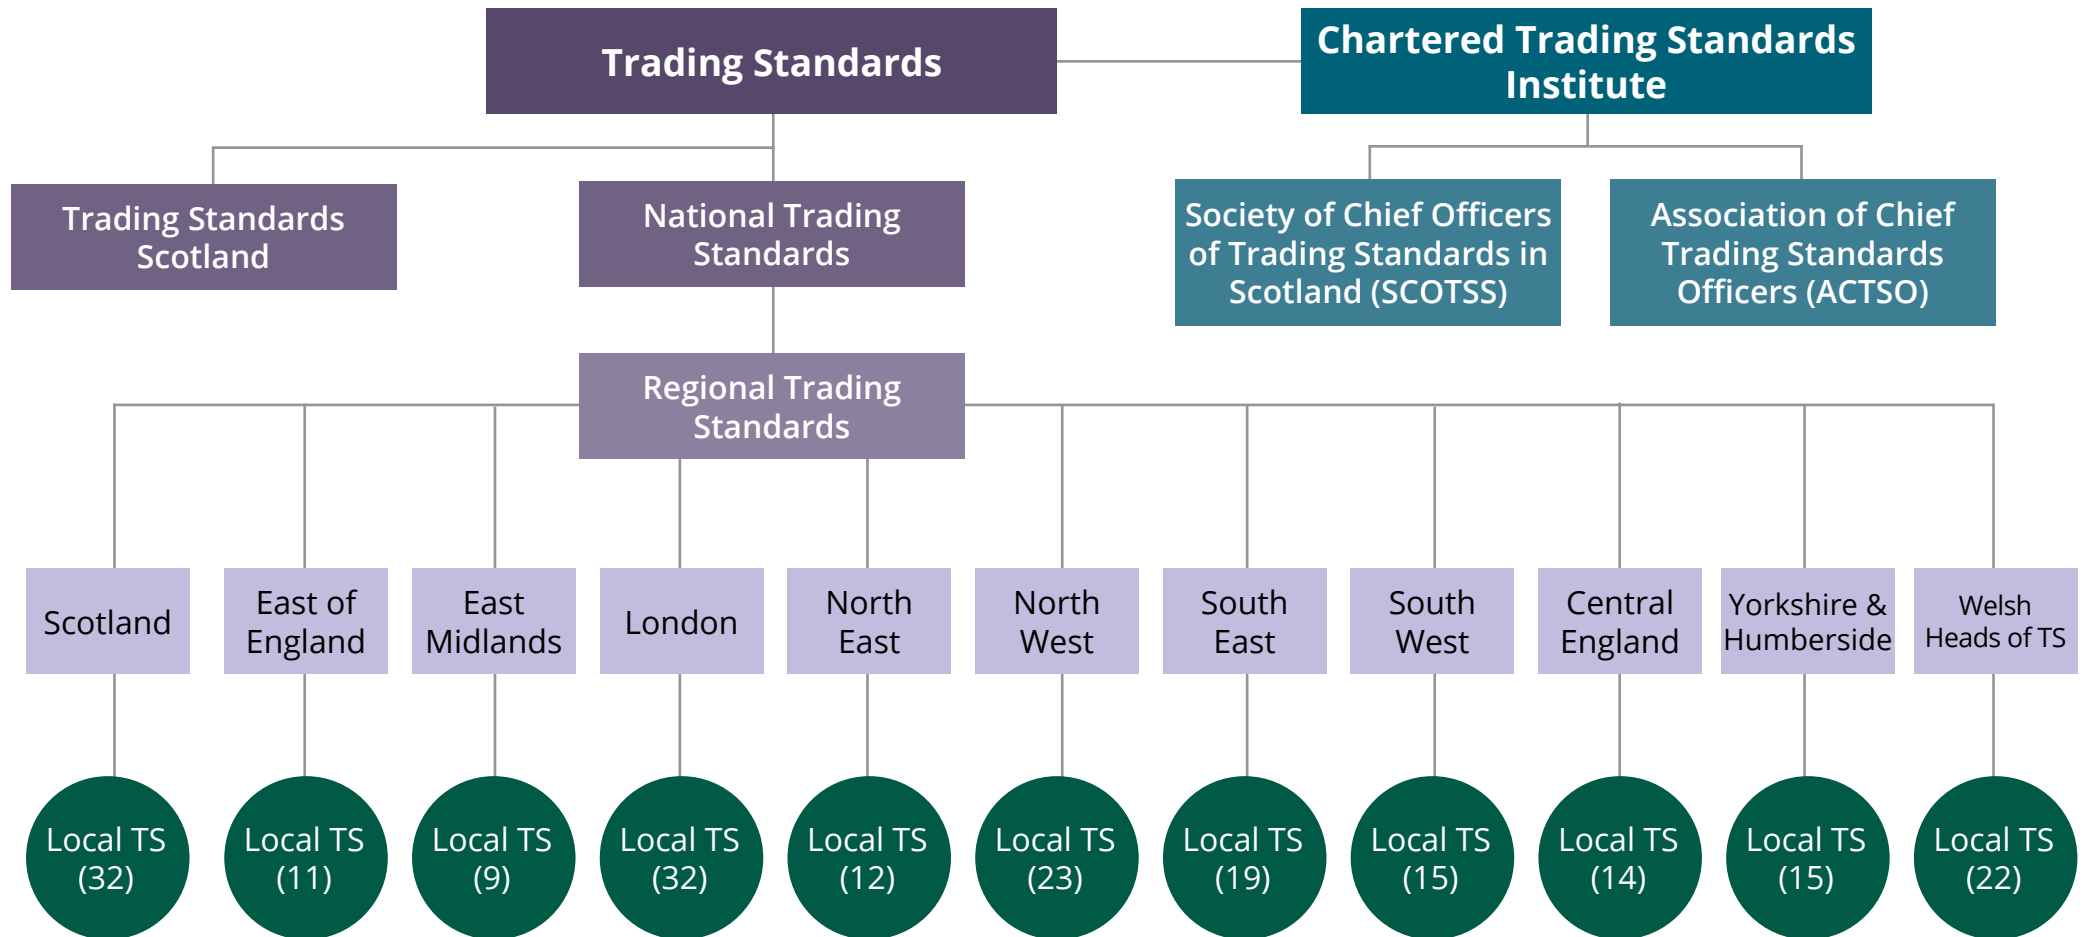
Trading Standards

Chartered Trading Standards Institute

Trading Standards Scotland

National Trading Standards

Society of Chief Officers of Trading Standards in Scotland (SCOTSS)

Association of Chief Trading Standards Officers (ACTSO)

Regional Trading Standards

Scotland

East of England

East Midlands

London

North East

North West

South East

South West

Central England

Yorkshire & Humberside

Welsh Heads of TS

Local TS (32)

Local TS (11)

Local TS (9)

Local TS (32)

Local TS (12)

Local TS (23)

Local TS (19)

Local TS (15)

Local TS (14)

Local TS (15)

Local TS (22)